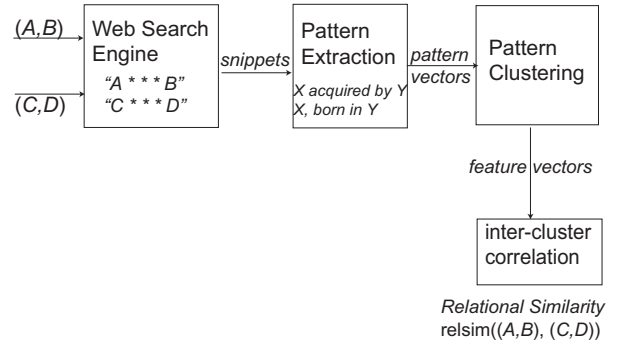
(A,B)

(C,D)

Web Search Engine
"A * * * B"
"C * * * D"

snippets

Pattern Extraction
X acquired by Y
X, born in Y

pattern vectors

Pattern Clustering

feature vectors

inter-cluster correlation

Relational Similarity
relsim((A,B), (C,D))